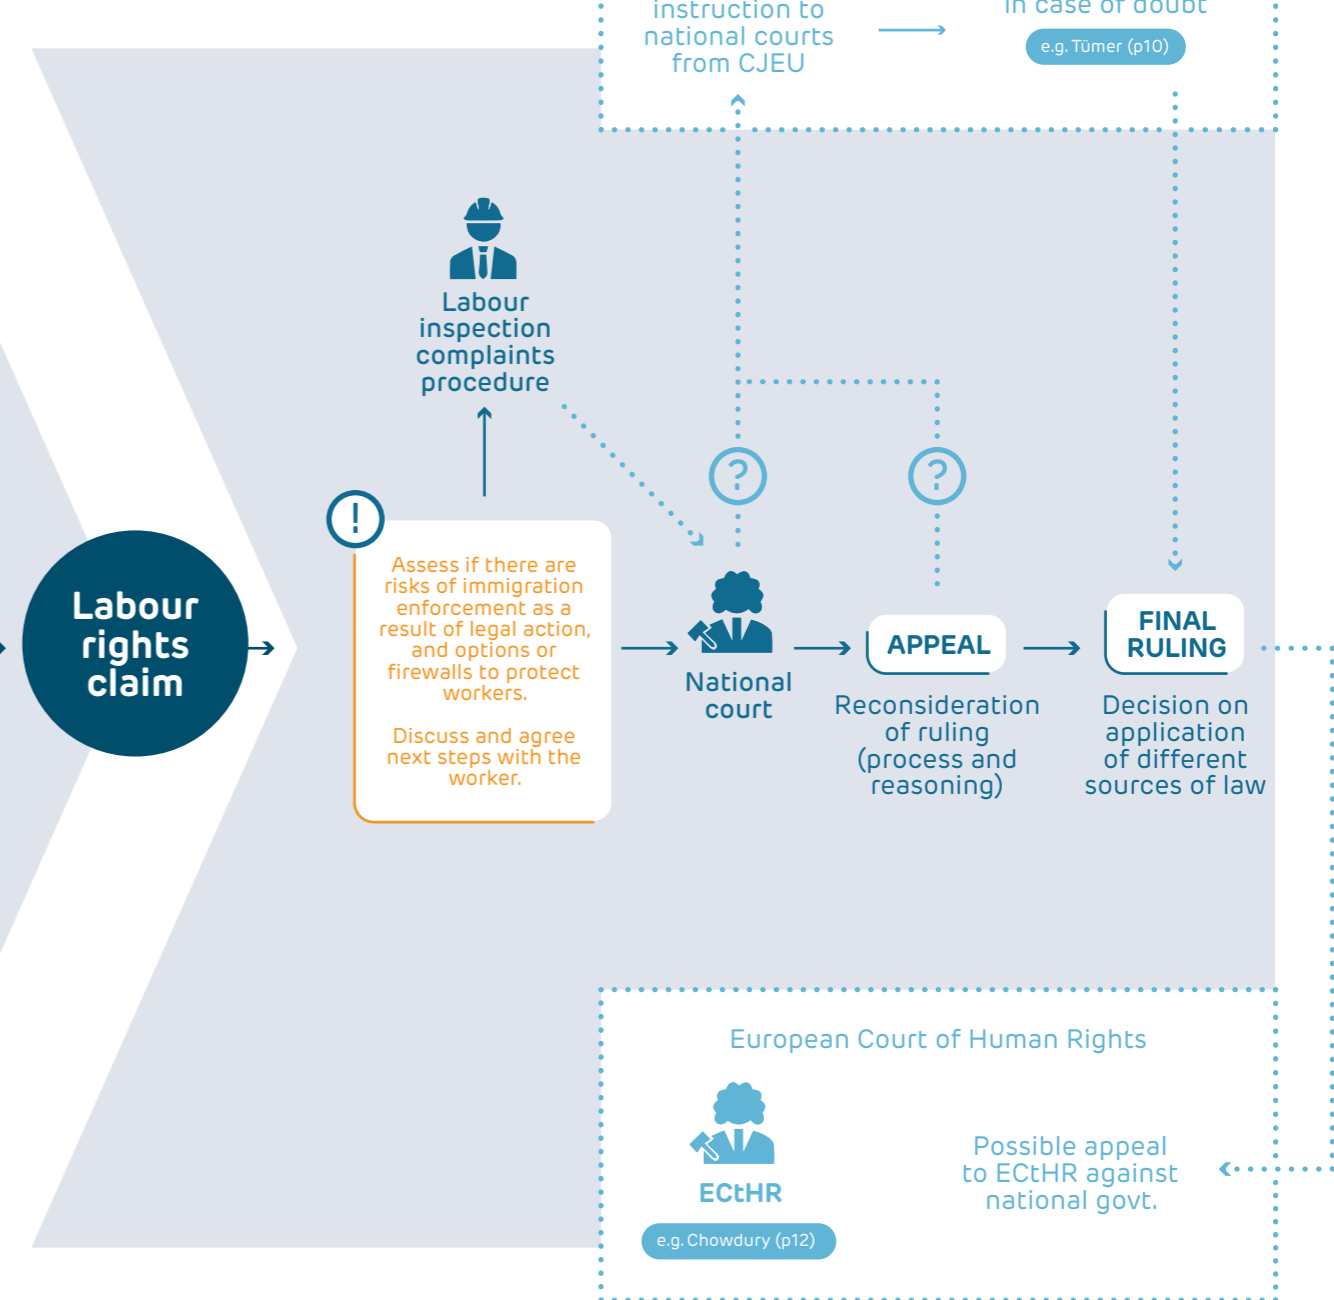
instruction to national courts from CJEU

in case of doubt

e.g. Tümer (p10)

Labour inspection complaints procedure

Labour rights claim

!

Assess if there are risks of immigration enforcement as a result of legal action, and options or firewalls to protect workers.

Discuss and agree next steps with the worker.

?

?

National court

APPEAL

Reconsideration of ruling (process and reasoning)

FINAL RULING

Decision on application of different sources of law

European Court of Human Rights

ECtHR

e.g. Chowdury (p12)

Possible appeal to ECtHR against national govt.